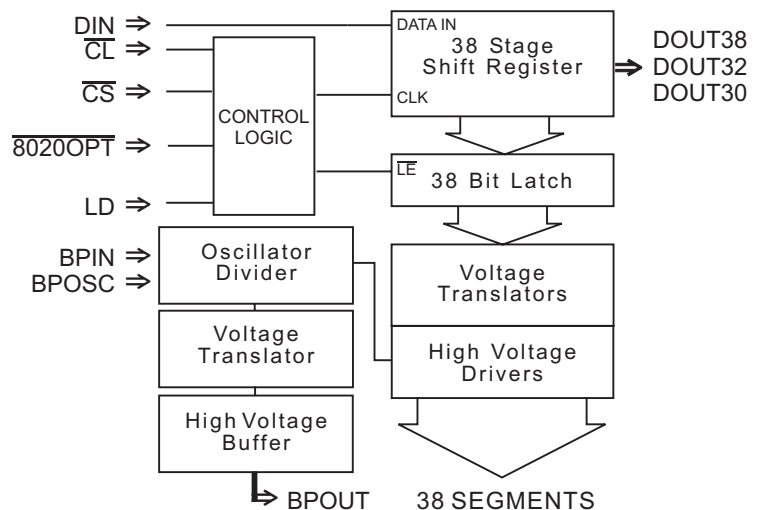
DIN ⇒
$\overline{CL}$ ⇒
$\overline{CS}$ ⇒
$\overline{8020OPT}$ ⇒
LD ⇒

CONTROL LOGIC

DATA IN
38 Stage Shift Register
CLK

DOUT38
⇒ DOUT32
DOUT30

$\overline{LE}$
38 Bit Latch

BPIN ⇒
BPOSC ⇒

Oscillator Divider

Voltage Translator

High Voltage Buffer

BPOUT

Voltage Translators

High Voltage Drivers

38 SEGMENTS